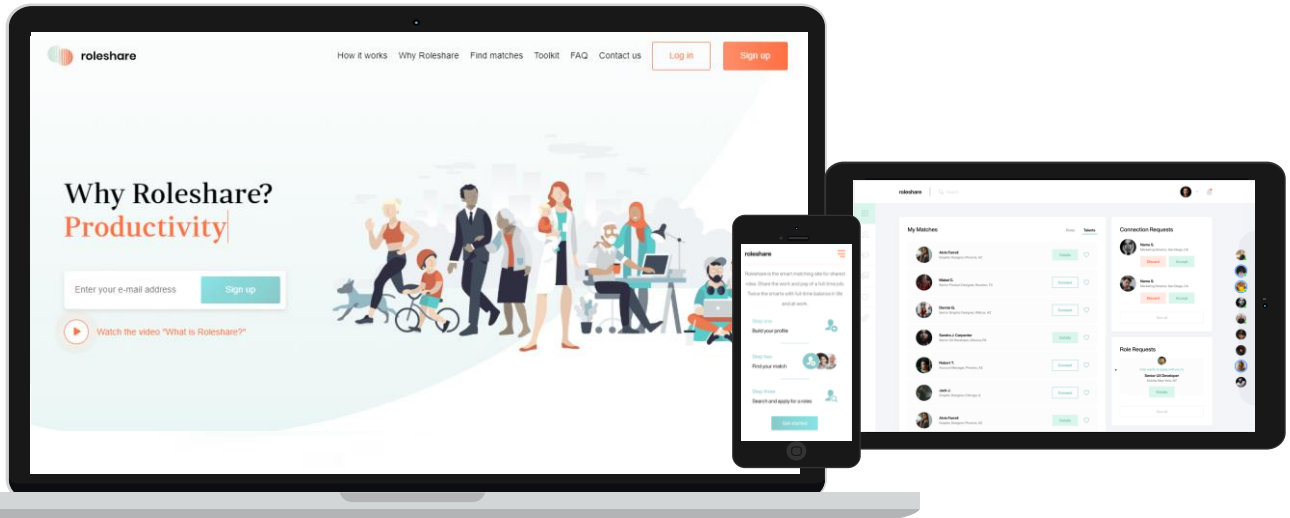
roleshare

How it works Why Roleshare Find matches Toolkit FAQ Contact us Log in Sign up

Why Roleshare?
Productivity

Enter your e-mail address Sign up

Watch the video "What is Roleshare?"

roleshare

Roleshare is the smart matching site for shared roles. Share the work and pay of a full time job. There is the smarts with full time balance in life and at work.

Step one
Build your profile

Step two
Find your match

Step three
Search and apply for a roles

Get started

roleshare

My Matches

Connection Requests

Role Requests

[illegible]